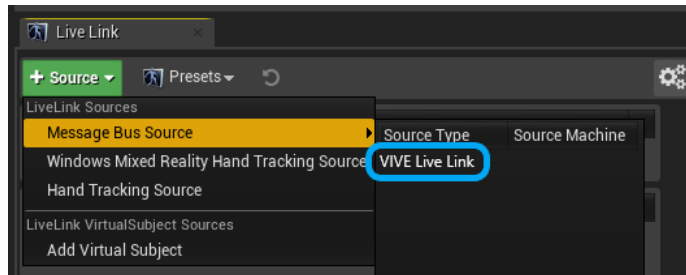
Live Link

+ Source
Presets

LiveLink Sources
Message Bus Source
Windows Mixed Reality Hand Tracking Source
Hand Tracking Source
LiveLink VirtualSubject Sources
Add Virtual Subject

| Source Type | Source Machine |
|---|---|
| VIVE Live Link | |